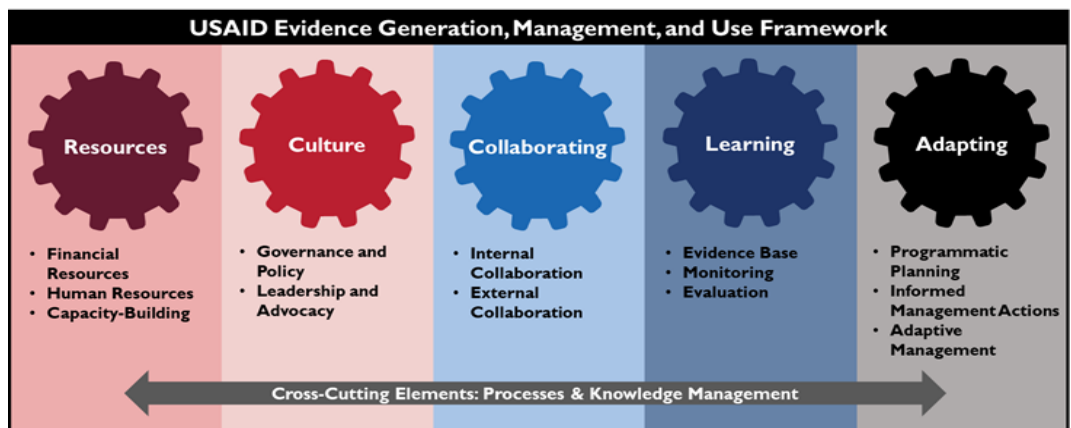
USAID Evidence Generation, Management, and Use Framework

Resources

- Financial Resources
- Human Resources
- Capacity-Building

Culture

- Governance and Policy
- Leadership and Advocacy

Collaborating

- Internal Collaboration
- External Collaboration

Learning

- Evidence Base
- Monitoring
- Evaluation

Adapting

- Programmatic Planning
- Informed Management Actions
- Adaptive Management

Cross-Cutting Elements: Processes & Knowledge Management